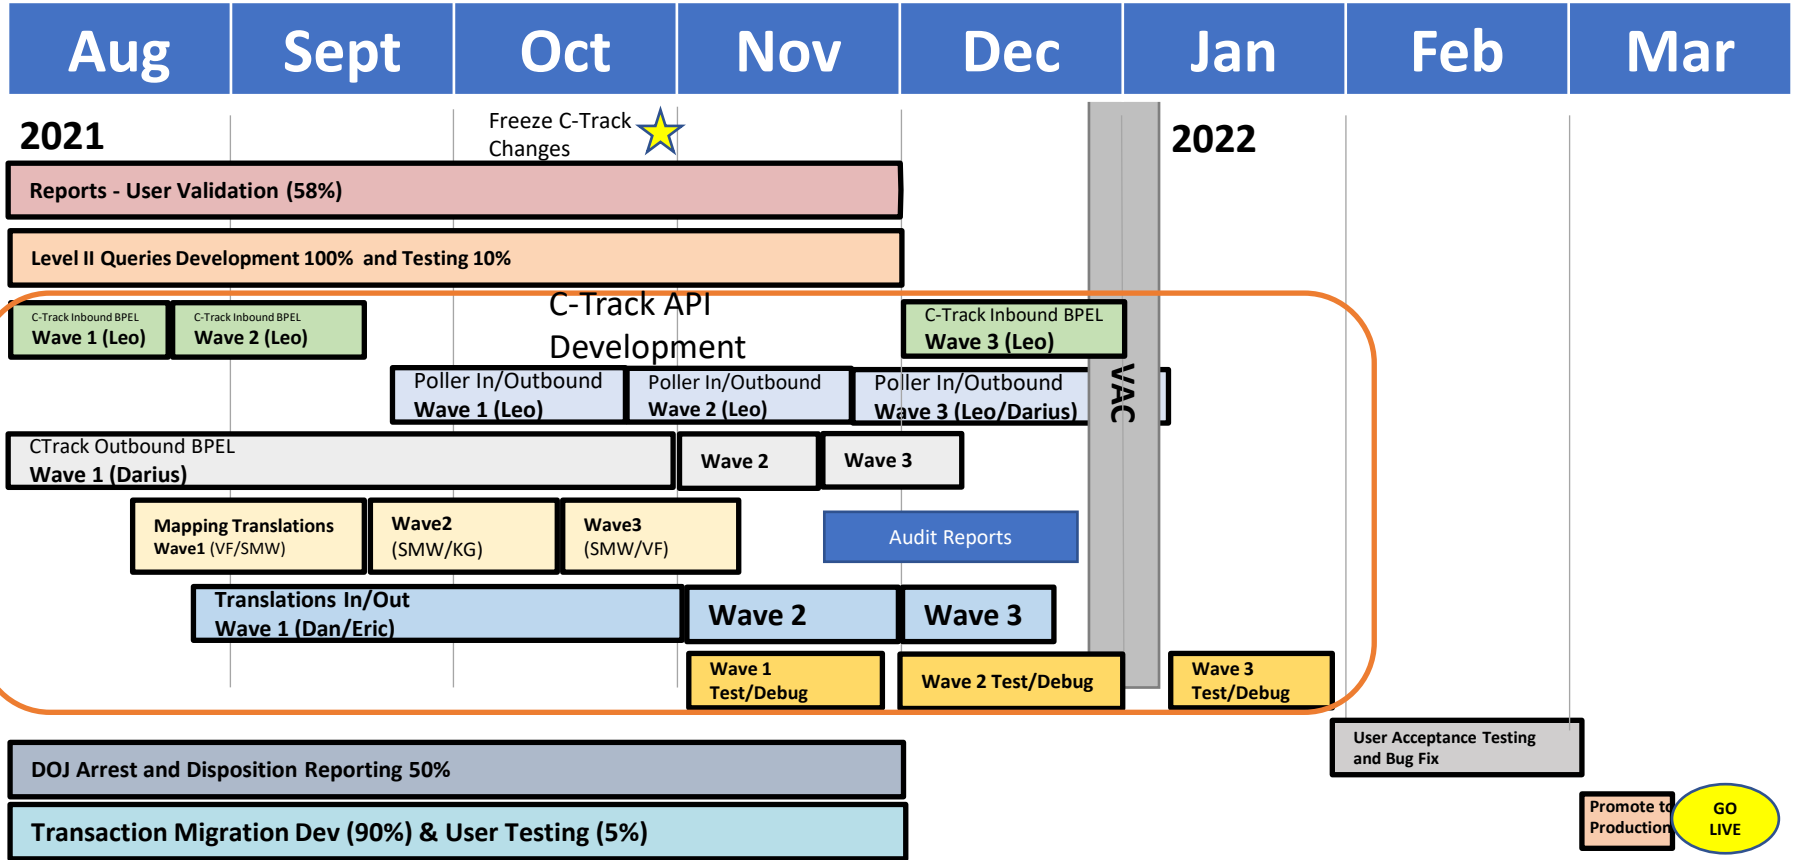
Aug Sept Oct Nov Dec Jan Feb Mar

2021

Freeze C-Track Changes

2022

Reports - User Validation (58%)

Level II Queries Development 100% and Testing 10%

C-Track API Development

C-Track Inbound BPEL Wave 1 (Leo)

C-Track Inbound BPEL Wave 2 (Leo)

C-Track Inbound BPEL Wave 3 (Leo)

Poller In/Outbound Wave 1 (Leo)

Poller In/Outbound Wave 2 (Leo)

Poller In/Outbound Wave 3 (Leo/Darius)

VAC

CTrack Outbound BPEL Wave 1 (Darius)

Wave 2

Wave 3

Mapping Translations Wave1 (VF/SMW)

Wave2 (SMW/KG)

Wave3 (SMW/VF)

Audit Reports

Translations In/Out Wave 1 (Dan/Eric)

Wave 2

Wave 3

Wave 1 Test/Debug

Wave 2 Test/Debug

Wave 3 Test/Debug

User Acceptance Testing and Bug Fix

DOJ Arrest and Disposition Reporting 50%

Transaction Migration Dev (90%) & User Testing (5%)

Promote to Production

GO LIVE